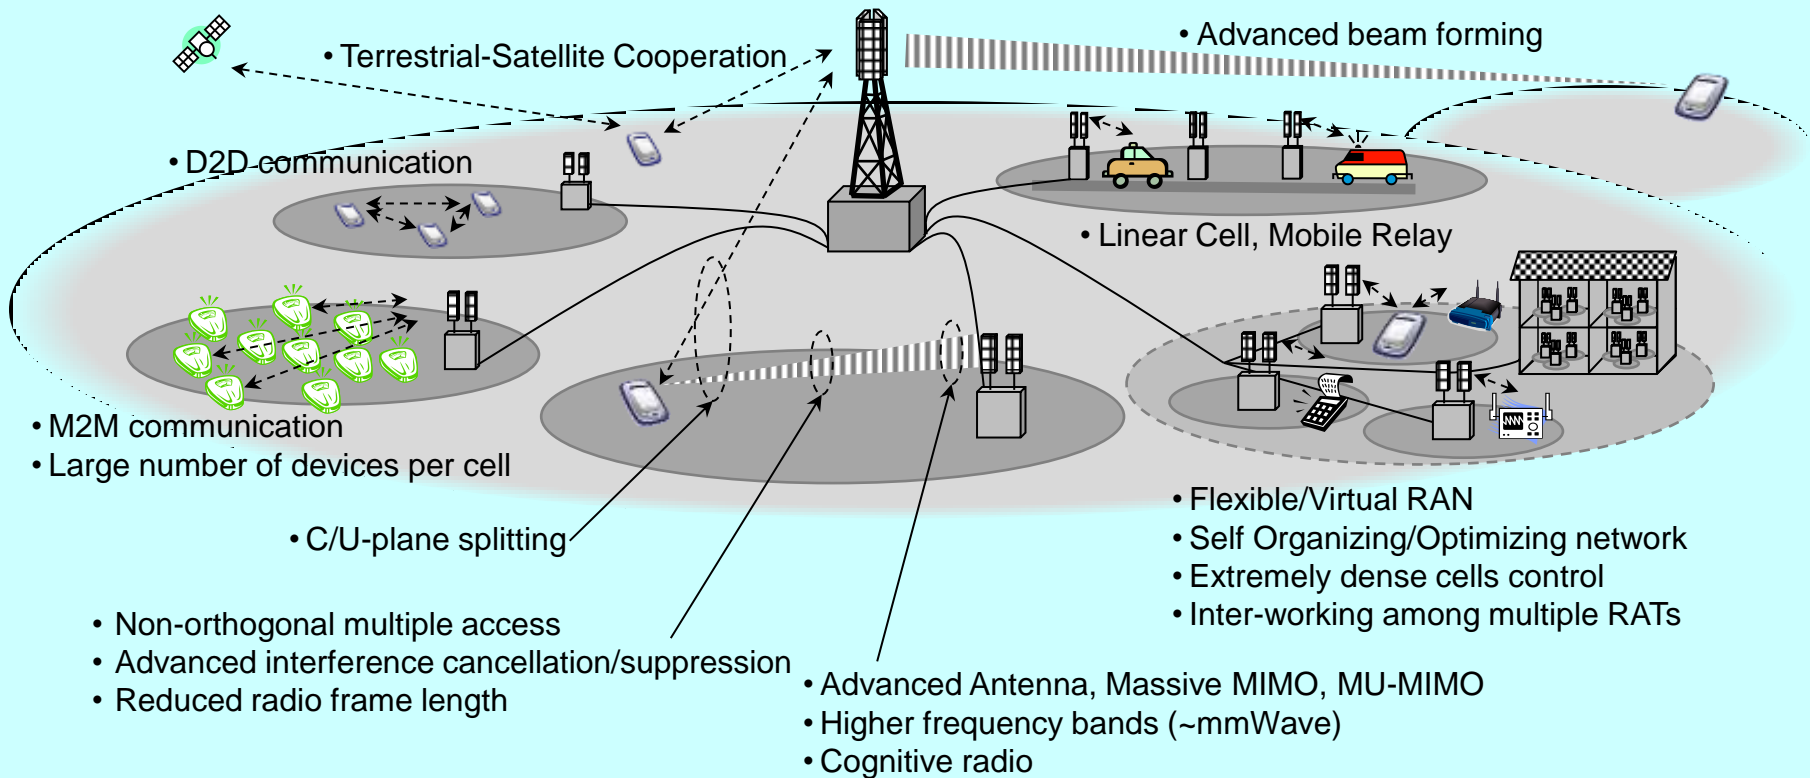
• Terrestrial-Satellite Cooperation

• Advanced beam forming

• D2D communication

• Linear Cell, Mobile Relay

• M2M communication
• Large number of devices per cell

• C/U-plane splitting

• Flexible/Virtual RAN
• Self Organizing/Optimizing network
• Extremely dense cells control
• Inter-working among multiple RATs

• Non-orthogonal multiple access
• Advanced interference cancellation/suppression
• Reduced radio frame length

• Advanced Antenna, Massive MIMO, MU-MIMO
• Higher frequency bands (~mmWave)
• Cognitive radio